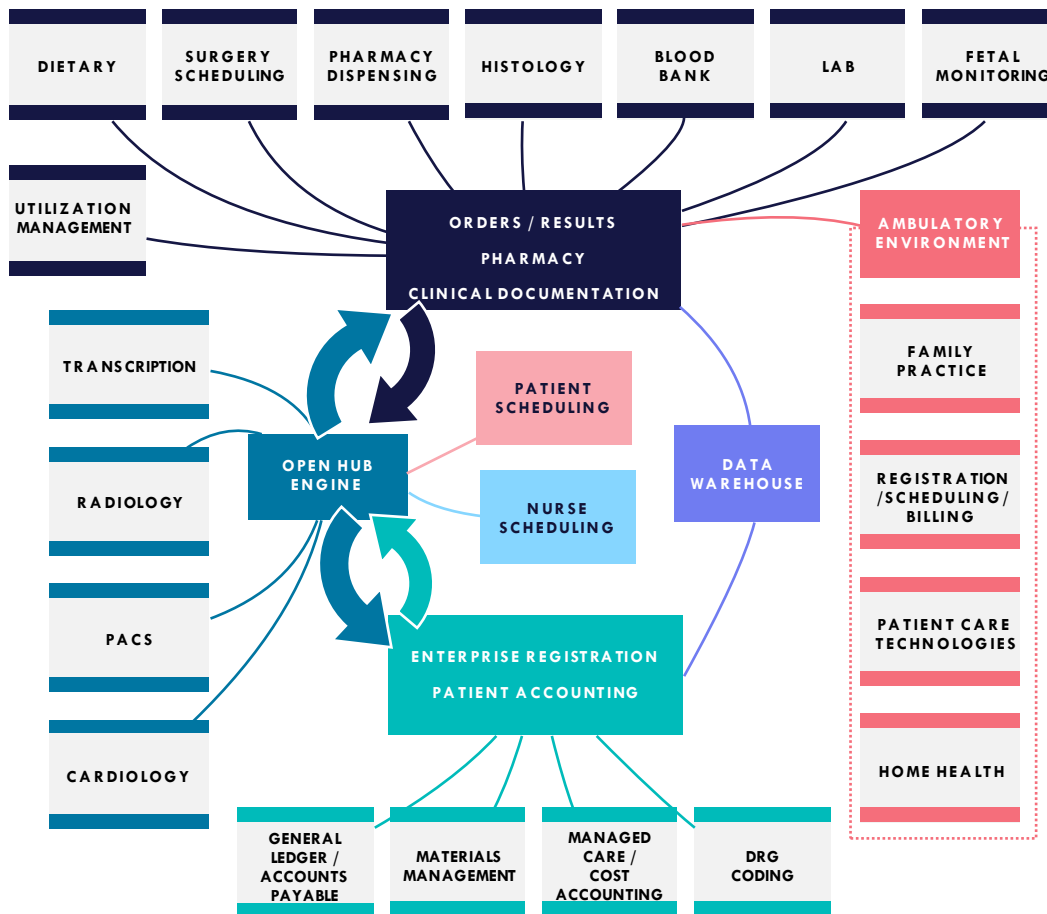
DIETARY

SURGERY SCHEDULING

PHARMACY DISPENSING

HISTOLOGY

BLOOD BANK

LAB

FETAL MONITORING

UTILIZATION MANAGEMENT

ORDERS / RESULTS

PHARMACY

CLINICAL DOCUMENTATION

AMBULATORY ENVIRONMENT

TRANSCRIPTION

PATIENT SCHEDULING

FAMILY PRACTICE

OPEN HUB ENGINE

DATA WAREHOUSE

RADIOLOGY

NURSE SCHEDULING

REGISTRATION /SCHEDULING/ BILLING

PACS

ENTERPRISE REGISTRATION

PATIENT ACCOUNTING

PATIENT CARE TECHNOLOGIES

CARDIOLOGY

HOME HEALTH

GENERAL LEDGER / ACCOUNTS PAYABLE

MATERIALS MANAGEMENT

MANAGED CARE / COST ACCOUNTING

DRG CODING